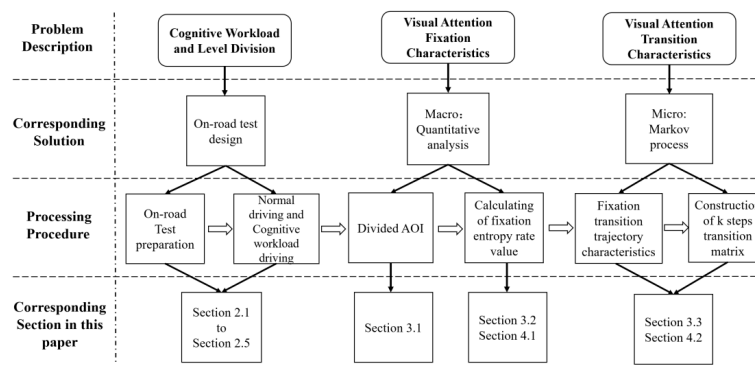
Problem Description

Cognitive Workload and Level Division

Visual Attention Fixation Characteristics

Visual Attention Transition Characteristics

Corresponding Solution

On-road test design

Macro: Quantitative analysis

Micro: Markov process

Processing Procedure

On-road Test preparation

Normal driving and Cognitive workload driving

Divided AOI

Calculating of fixation entropy rate value

Fixation transition trajectory characteristics

Constructio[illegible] of k steps transition matrix

Corresponding Section in this paper

Section 2.1 to Section 2.5

Section 3.1

Section 3.2 Section 4.1

Section 3.3 Section 4.2